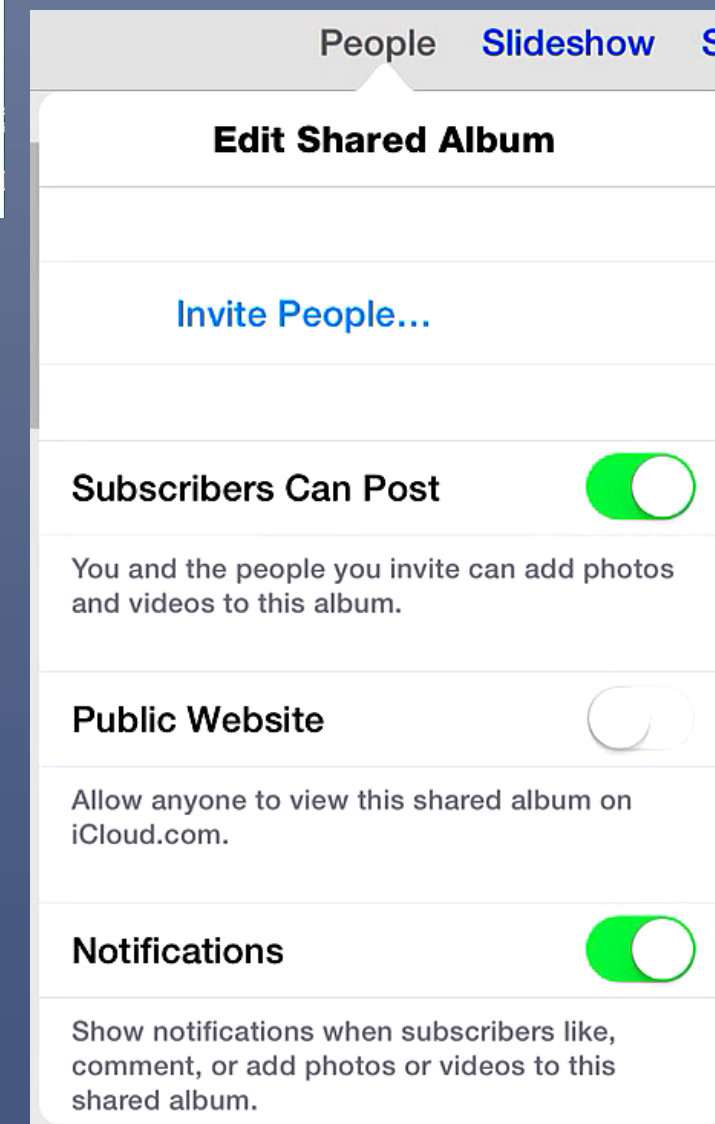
People Slideshow S

Edit Shared Album

Invite People...

Subscribers Can Post

You and the people you invite can add photos and videos to this album.

Public Website

Allow anyone to view this shared album on iCloud.com.

Notifications

Show notifications when subscribers like, comment, or add photos or videos to this shared album.